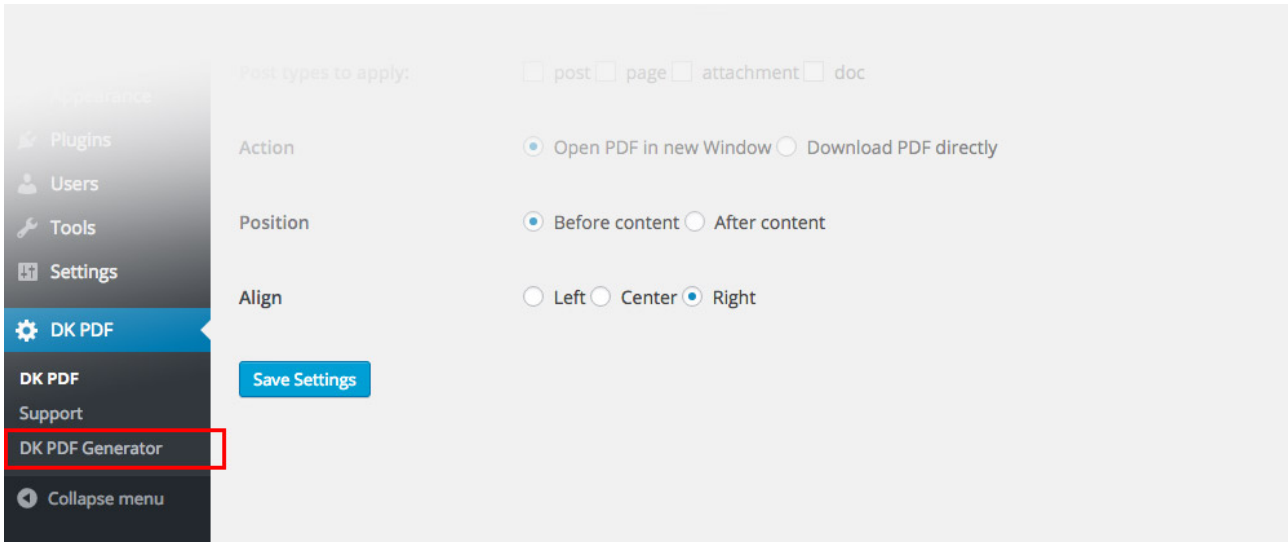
Appearance
Plugins
Users
Tools
Settings
DK PDF
DK PDF
Support
DK PDF Generator
Collapse menu

Post types to apply: post page attachment doc

Action Open PDF in new Window Download PDF directly

Position Before content After content

Align Left Center Right

Save Settings